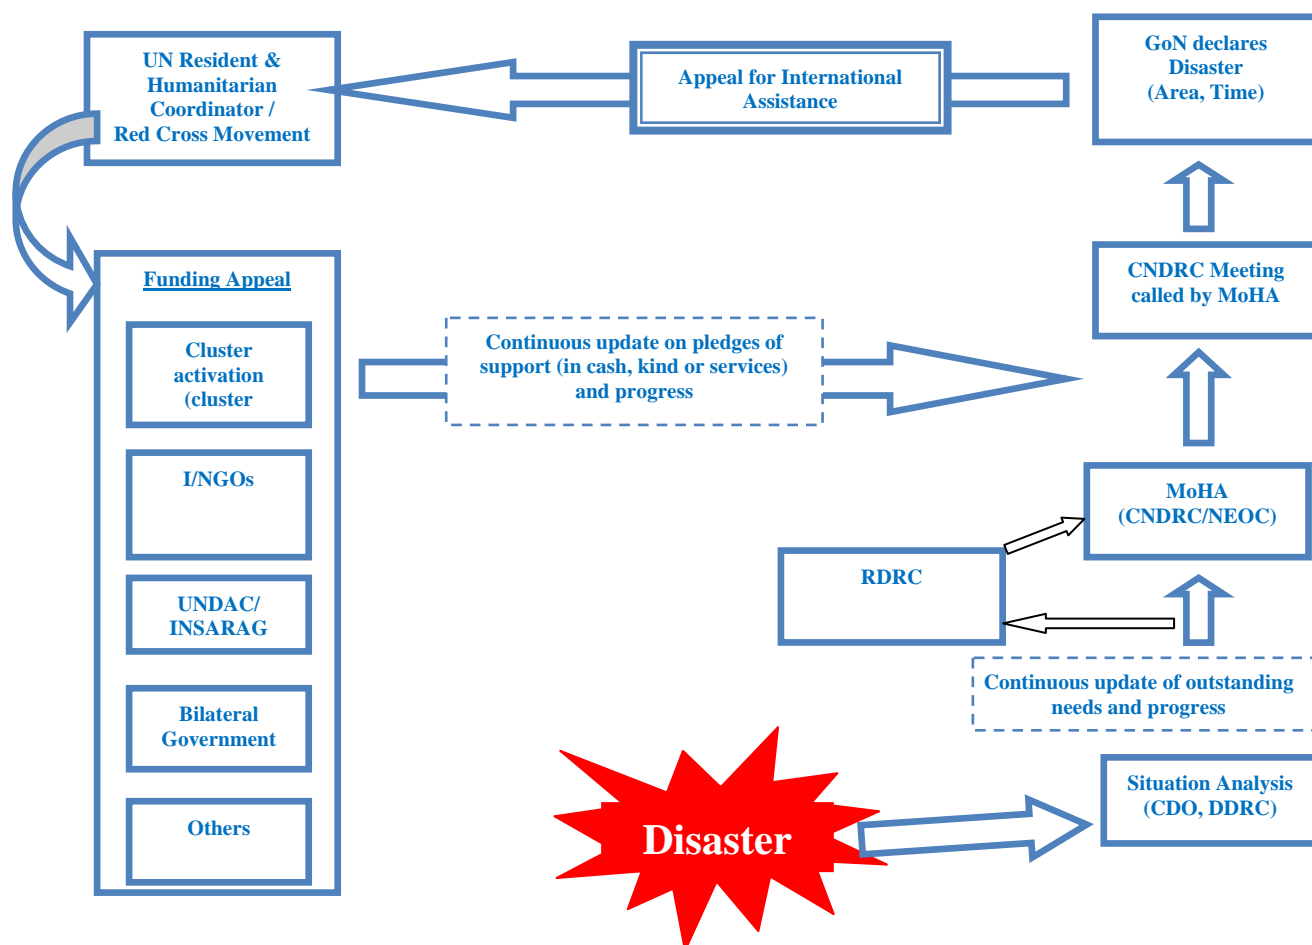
UN Resident & Humanitarian Coordinator / Red Cross Movement

Appeal for International Assistance

GoN declares Disaster (Area, Time)

Funding Appeal

Cluster activation (cluster

I/NGOs

UNDAC/ INSARAG

Bilateral Government

Others

Continuous update on pledges of support (in cash, kind or services) and progress

CNDRC Meeting called by MoHA

MoHA (CNDRC/NEOC)

RDRC

Continuous update of outstanding needs and progress

Disaster

Situation Analysis (CDO, DDRC)